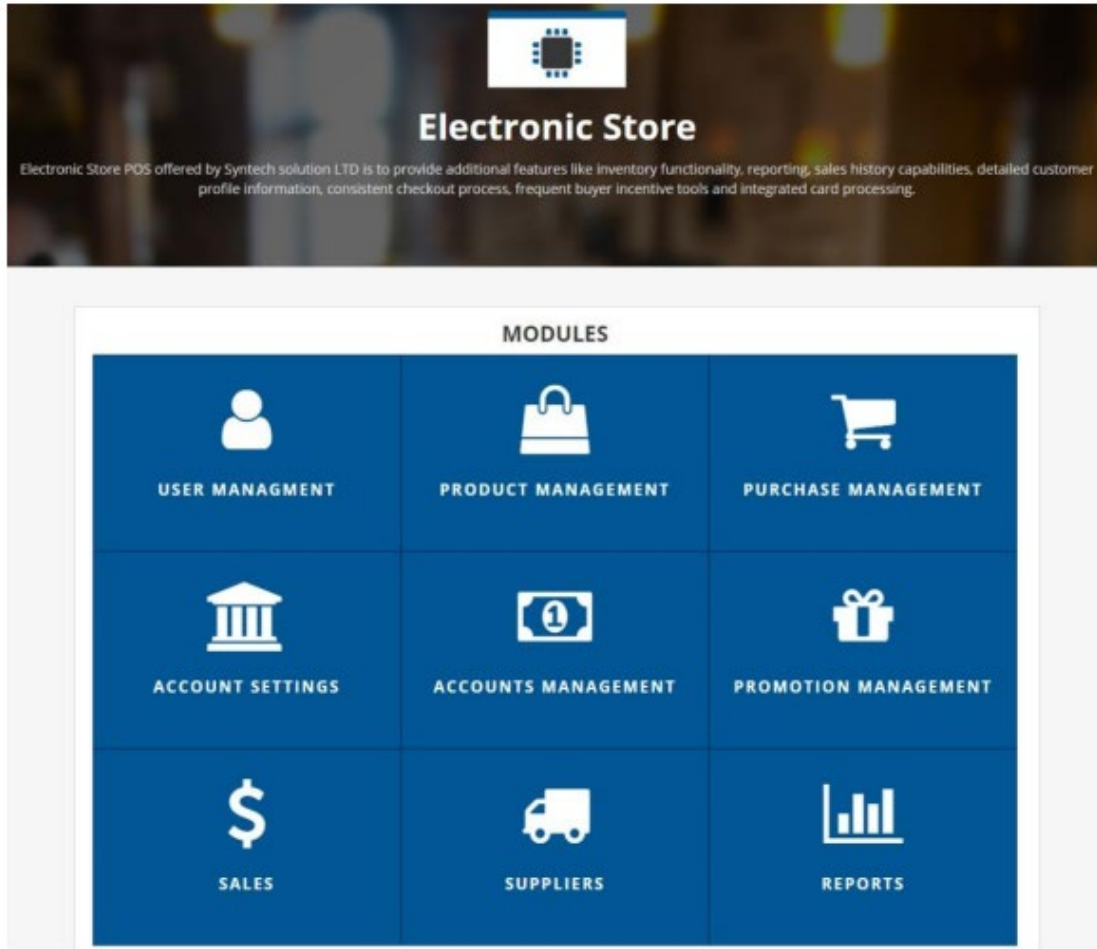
Electronic Store

Electronic Store POS offered by Syntech solution LTD is to provide additional features like inventory functionality, reporting, sales history capabilities, detailed customer profile information, consistent checkout process, frequent buyer incentive tools and integrated card processing.

MODULES

USER MANAGMENT

PRODUCT MANAGEMENT

PURCHASE MANAGEMENT

ACCOUNT SETTINGS

1

ACCOUNTS MANAGEMENT

PROMOTION MANAGEMENT

$

SALES

SUPPLIERS

REPORTS